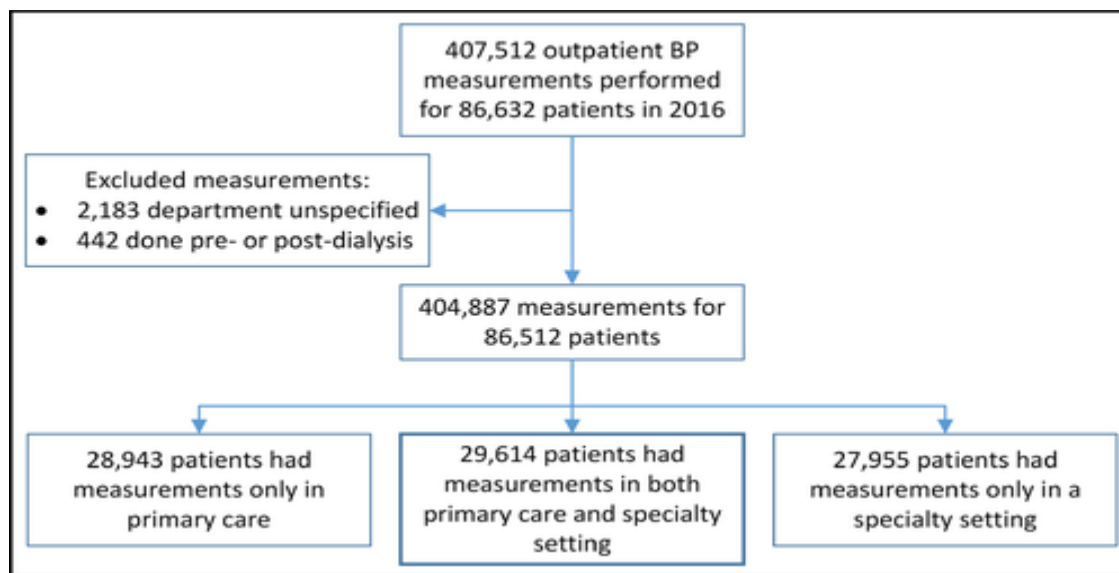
407,512 outpatient BP measurements performed for 86,632 patients in 2016

Excluded measurements:
- 2,183 department unspecified
- 442 done pre- or post-dialysis

404,887 measurements for 86,512 patients

28,943 patients had measurements only in primary care

29,614 patients had measurements in both primary care and specialty setting

27,955 patients had measurements only in a specialty setting